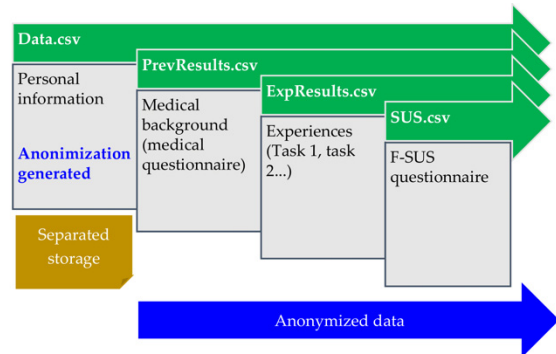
Data.csv

Personal information

Anonimization generated

Separated storage

PrevResults.csv

Medical background (medical questionnaire)

ExpResults.csv

Experiences (Task 1, task 2...)

SUS.csv

F-SUS questionnaire

Anonymized data